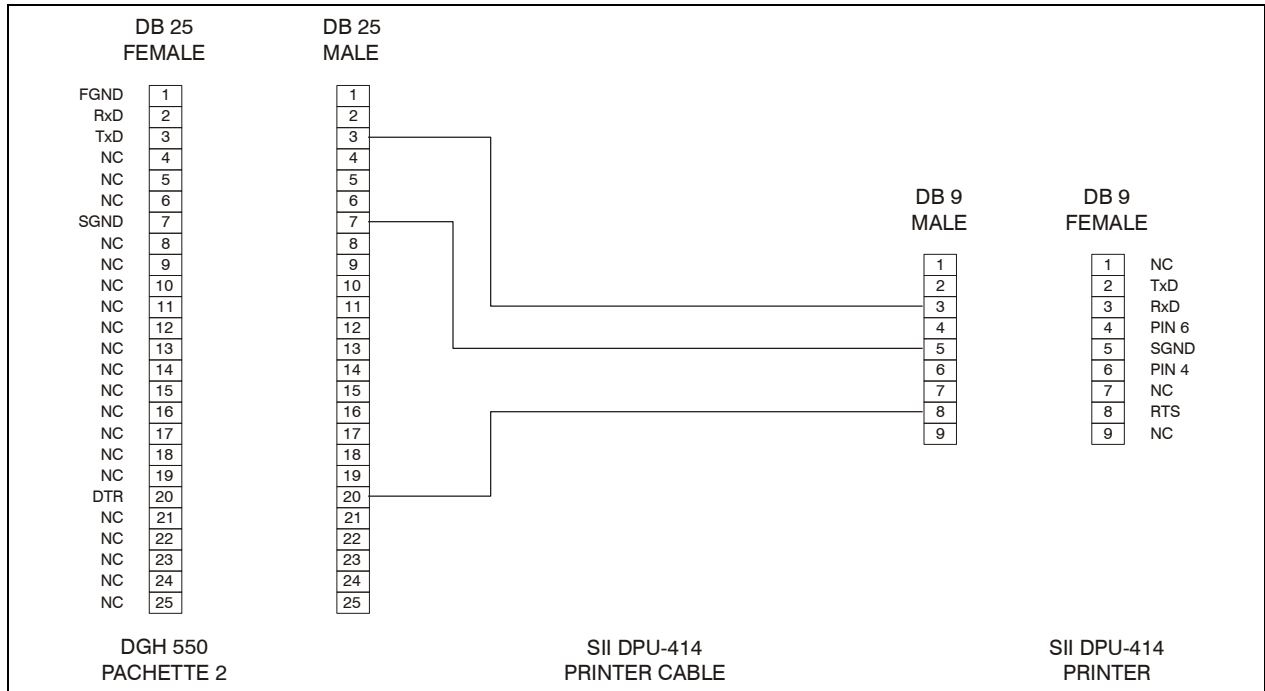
DB 25
FEMALE

| | |
|---|---|
| FGND | 1 |
| RxD | 2 |
| TxD | 3 |
| NC | 4 |
| NC | 5 |
| NC | 6 |
| SGND | 7 |
| NC | 8 |
| NC | 9 |
| NC | 10 |
| NC | 11 |
| NC | 12 |
| NC | 13 |
| NC | 14 |
| NC | 15 |
| NC | 16 |
| NC | 17 |
| NC | 18 |
| NC | 19 |
| DTR | 20 |
| NC | 21 |
| NC | 22 |
| NC | 23 |
| NC | 24 |
| NC | 25 |

DB 25
MALE

1
2
3
4
5
6
7
8
9
10
11
12
13
14
15
16
17
18
19
20
21
22
23
24
25

DB 9
MALE

1
2
3
4
5
6
7
8
9

DB 9
FEMALE

| | |
|---|---|
| 1 | NC |
| 2 | TxD |
| 3 | RxD |
| 4 | PIN 6 |
| 5 | SGND |
| 6 | PIN 4 |
| 7 | NC |
| 8 | RTS |
| 9 | NC |

DGH 550
PACHETTE 2

SII DPU-414
PRINTER CABLE

SII DPU-414
PRINTER